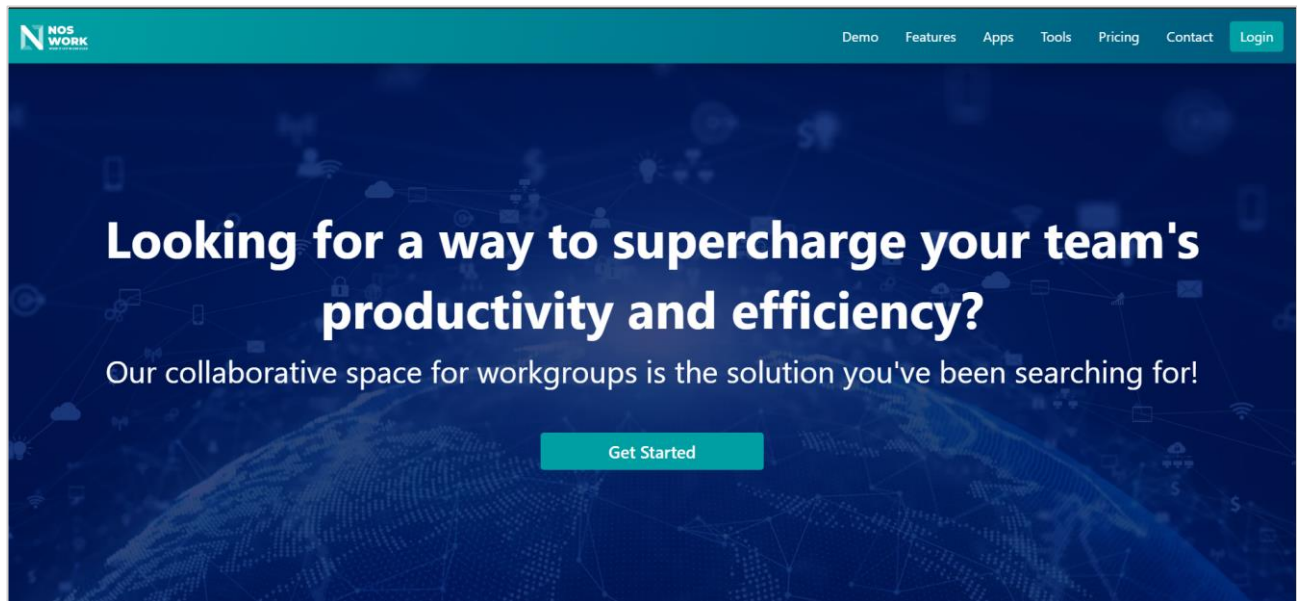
NOS WORK

Demo Features Apps Tools Pricing Contact Login

Looking for a way to supercharge your team's productivity and efficiency?

Our collaborative space for workgroups is the solution you've been searching for!

Get Started